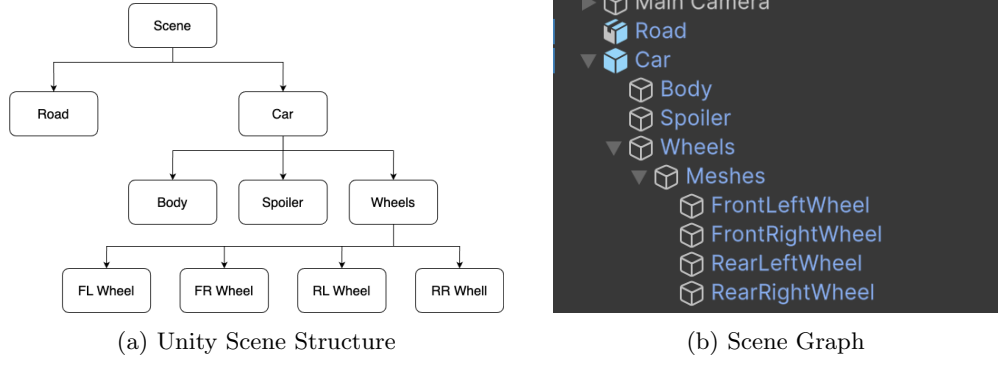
Scene

Road

Car

Body

Spoiler

Wheels

FL Wheel

FR Wheel

RL Wheel

RR Whell

(a) Unity Scene Structure

Main Camera
Road
Car
Body
Spoiler
Wheels
Meshes
FrontLeftWheel
FrontRightWheel
RearLeftWheel
RearRightWheel

(b) Scene Graph